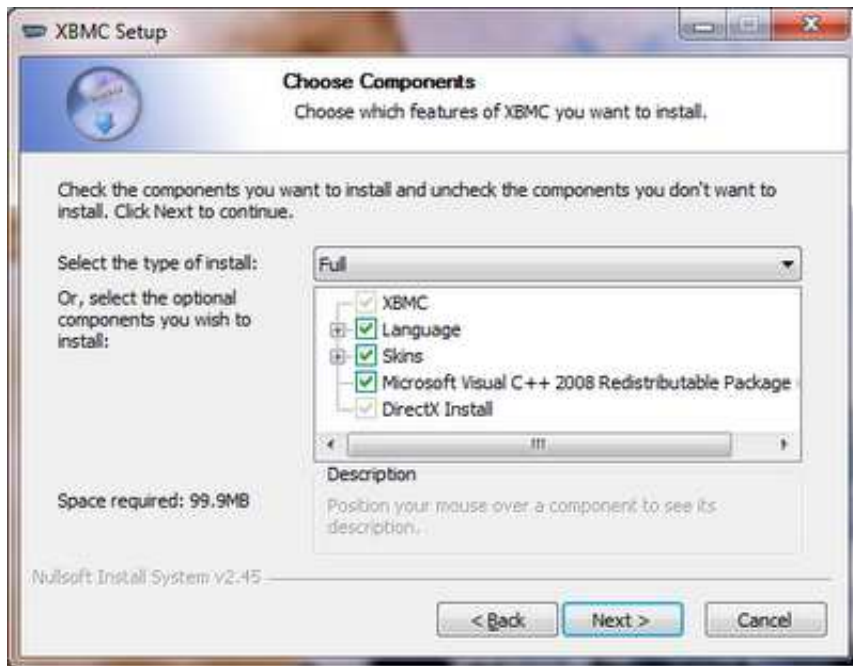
XBMC Setup

Choose Components

Choose which features of XBMC you want to install.

Check the components you want to install and uncheck the components you don't want to install. Click Next to continue.

Select the type of install:

Full

Or, select the optional components you wish to install:

XBMC
Language
Skins
Microsoft Visual C++ 2008 Redistributable Package
DirectX Install

Description

Position your mouse over a component to see its description.

Space required: 99.9MB

Nullsoft Install System v2.45

< Back

Next >

Cancel